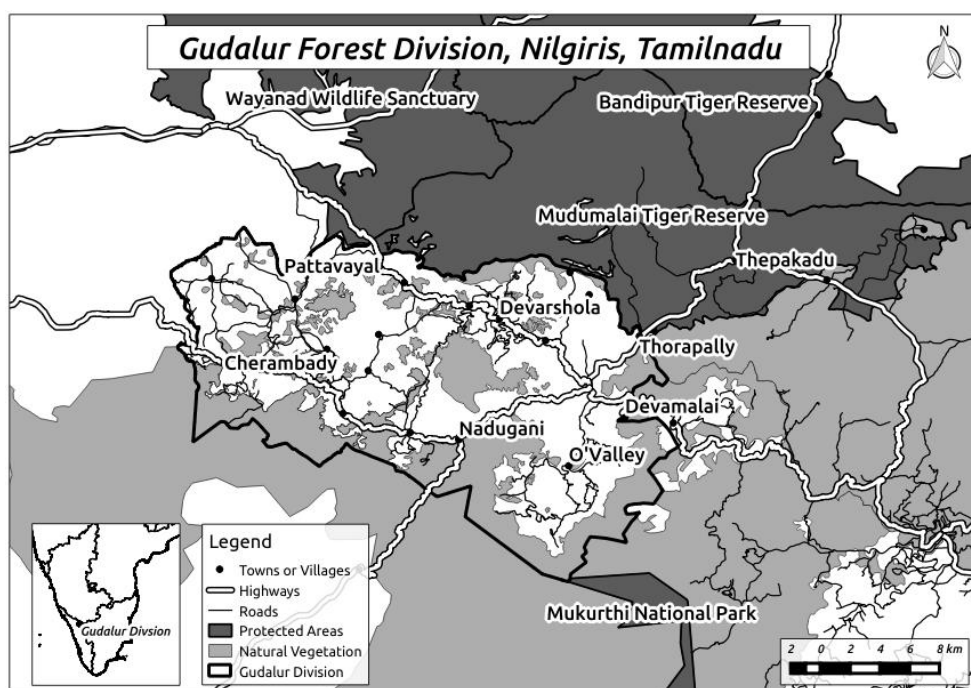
Gudalur Forest Division, Nilgiris, Tamilnadu

N

Wayanad Wildlife Sanctuary

Bandipur Tiger Reserve

Mudumalai Tiger Reserve

Thepakadu

Pattavayal

Devarshola

Thorapally

Cherambady

Devamalai

Nadugani

O'Valley

Mukurthi National Park

Gudalur Divsion

Legend
Towns or Villages
Highways
Roads
Protected Areas
Natural Vegetation
Gudalur Division

2 0 2 4 6 8 km